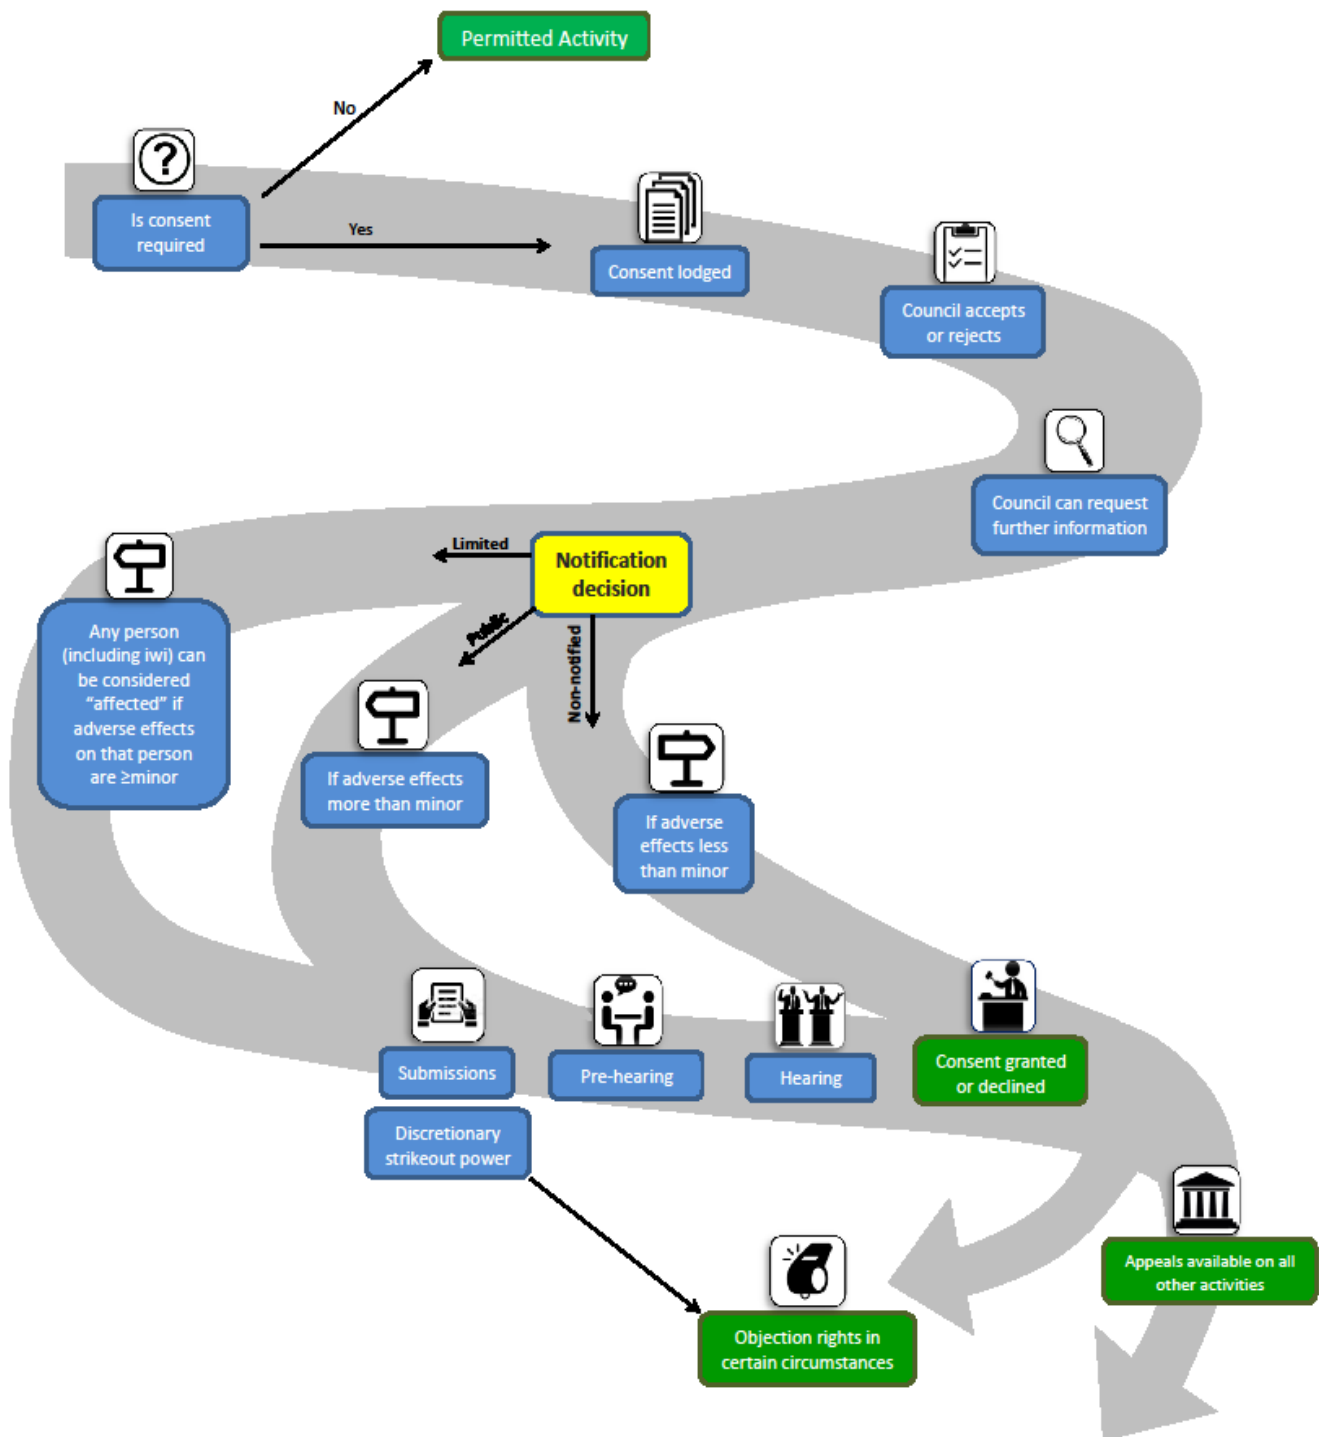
Permitted Activity

No

Is consent required

Yes

Consent lodged

Council accepts or rejects

Council can request further information

Limited

Notification decision

Public

Non-notified

Any person (including iwi) can be considered "affected" if adverse effects on that person are ≥minor

If adverse effects more than minor

If adverse effects less than minor

Submissions

Pre-hearing

Hearing

Consent granted or declined

Discretionary strikeout power

Appeals available on all other activities

Objection rights in certain circumstances